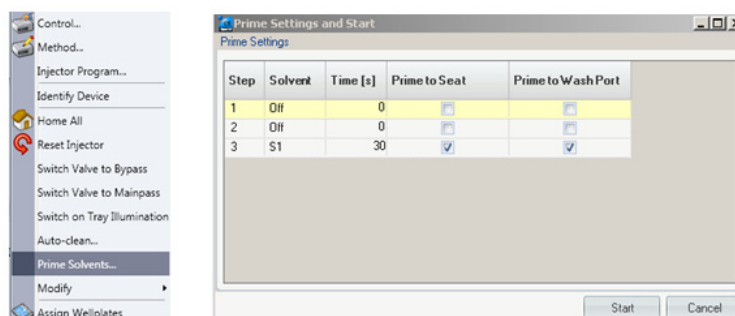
Control...
Method...
Injector Program...
Identify Device
Home All
Reset Injector
Switch Valve to Bypass
Switch Valve to Mainpass
Switch on Tray Illumination
Auto-clean...
Prime Solvents...
Modify
Assign Wellplates

Prime Settings and Start
Prime Settings

| Step | Solvent | Time [s] | Prime to Seat | Prime to Wash Port |
|---|---|---|---|---|
| 1 | Off | 0 | ☐ | ☐ |
| 2 | Off | 0 | ☐ | ☐ |
| 3 | S1 | 30 | ☑ | ☑ |

Start
Cancel